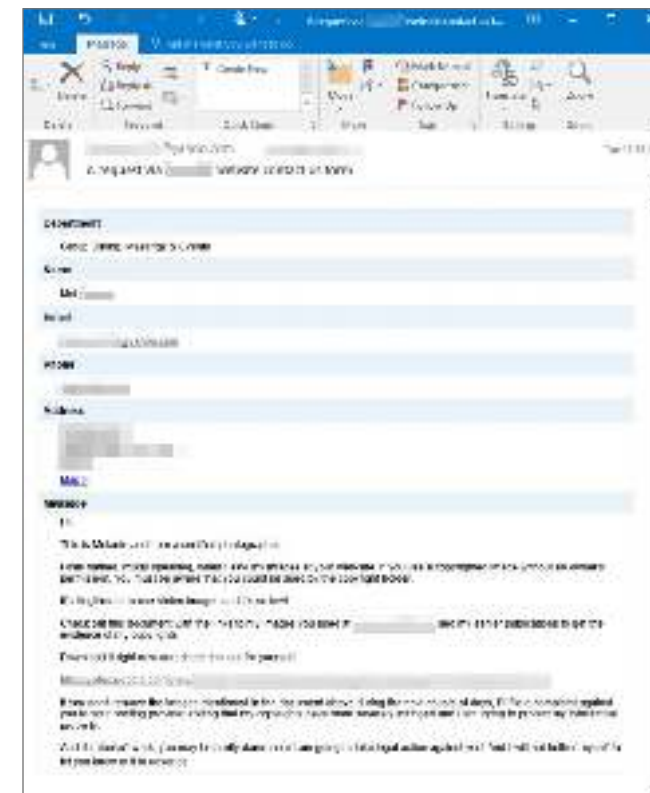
Message
Reply
Reply All
Forward
Delete
Move
Zoom
A request via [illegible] website contact us form
Department
Name
Mel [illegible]
Email
Phone
Address
Map
Message
Hi
This is Melanie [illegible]
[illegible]
Check out this document with the links to my images you used at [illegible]
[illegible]
If you don't remove the images mentioned in this document within the next couple of days, I'll file a complaint against you to your hosting provider stating that my copyrights have been infringed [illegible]
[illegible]